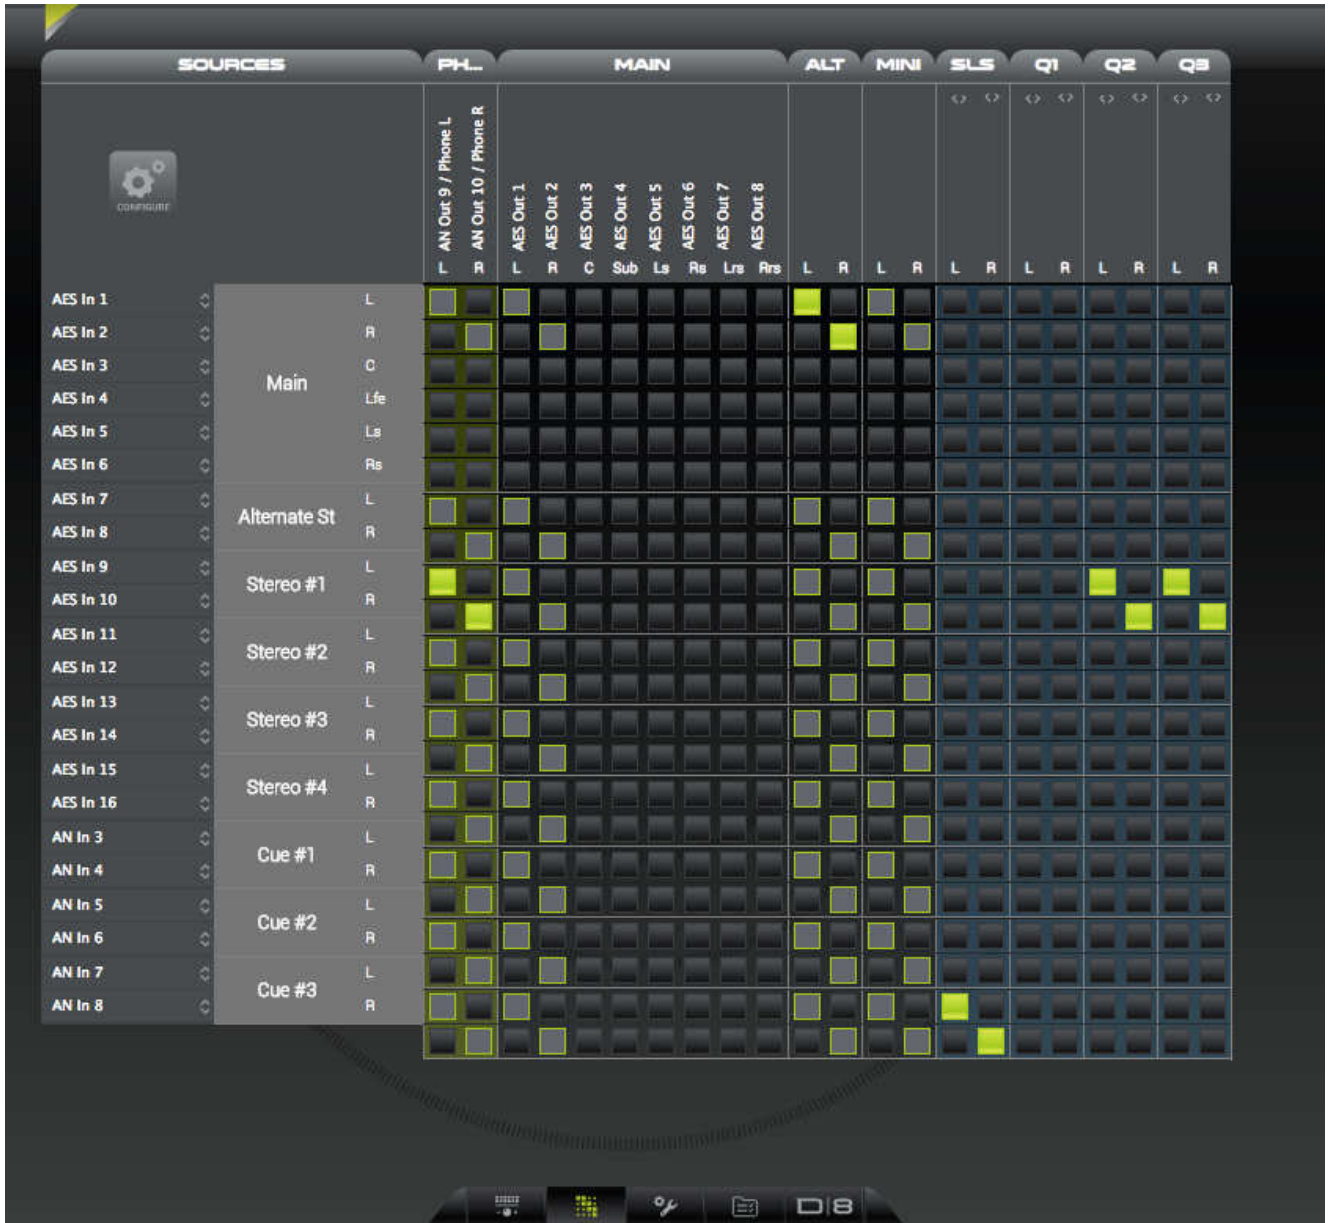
SOURCES PH... MAIN ALT MINI SLS Q1 Q2 Q3

CONFIGURE

AN Out 9 / Phone L
AN Out 10 / Phone R
AES Out 1
AES Out 2
AES Out 3
AES Out 4
AES Out 5
AES Out 6
AES Out 7
AES Out 8

L R L R C Sub Ls Rs Lrs Rrs L R L R L R L R L R L R

AES In 1
AES In 2
AES In 3
AES In 4
AES In 5
AES In 6
AES In 7
AES In 8
AES In 9
AES In 10
AES In 11
AES In 12
AES In 13
AES In 14
AES In 15
AES In 16
AN In 3
AN In 4
AN In 5
AN In 6
AN In 7
AN In 8

Main L R C Lfe Ls Rs
Alternate St L R
Stereo #1 L R
Stereo #2 L R
Stereo #3 L R
Stereo #4 L R
Cue #1 L R
Cue #2 L R
Cue #3 L R

D8